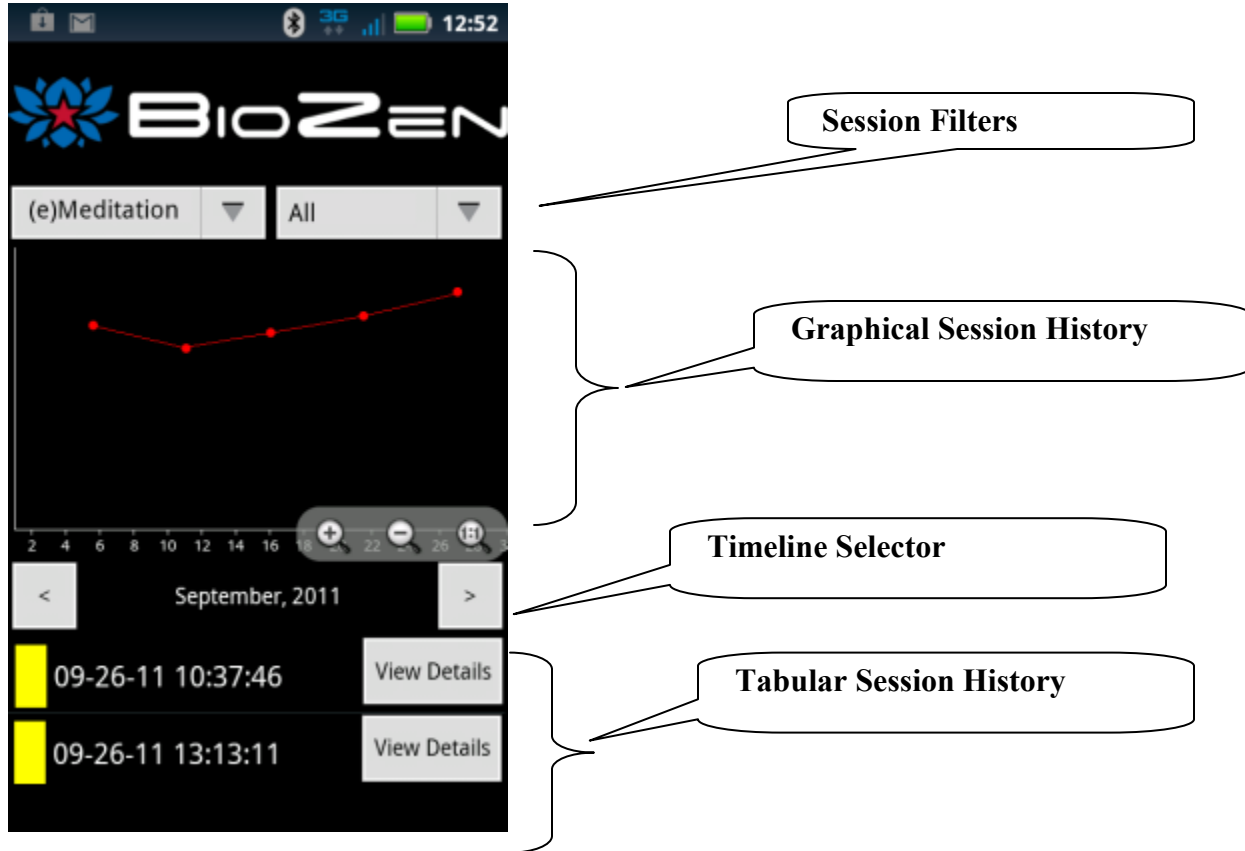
3G 12:52

BioZen

Session Filters

(e)Meditation

All

Graphical Session History

2 4 6 8 10 12 14 16 18 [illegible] 22 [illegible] 26 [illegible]

Timeline Selector

<

September, 2011

>

Tabular Session History

09-26-11 10:37:46

View Details

09-26-11 13:13:11

View Details